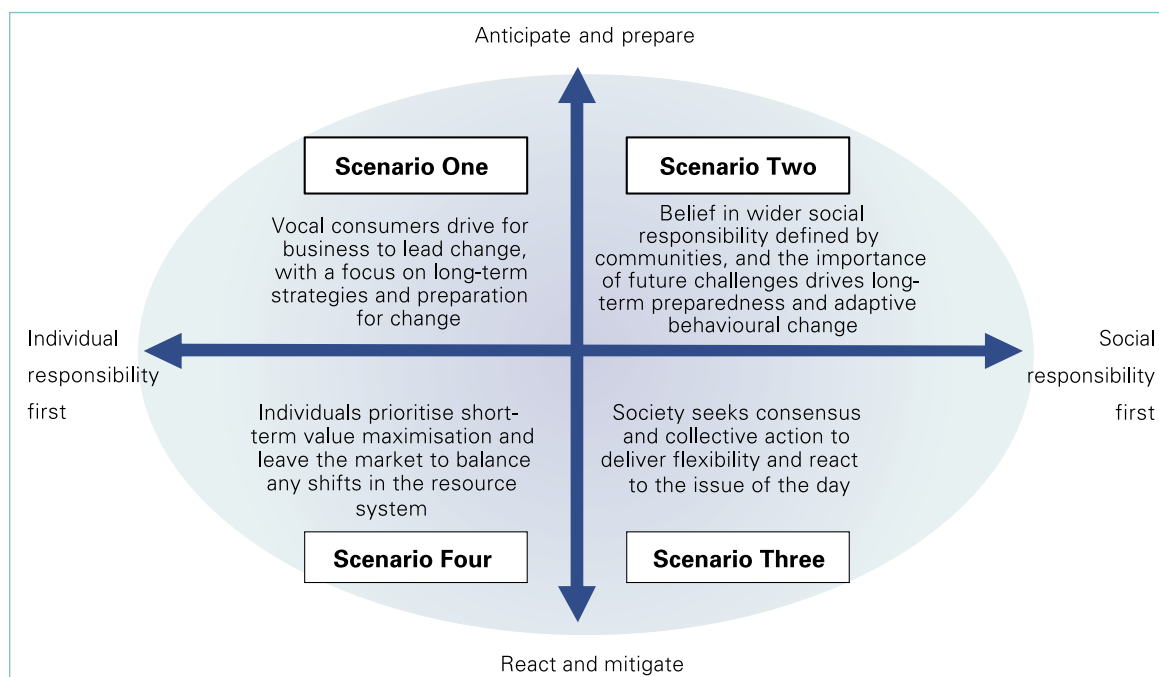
Anticipate and prepare

Scenario One

Vocal consumers drive for business to lead change, with a focus on long-term strategies and preparation for change

Scenario Two

Belief in wider social responsibility defined by communities, and the importance of future challenges drives long-term preparedness and adaptive behavioural change

Individual responsibility first

Social responsibility first

Individuals prioritise short-term value maximisation and leave the market to balance any shifts in the resource system

Society seeks consensus and collective action to deliver flexibility and react to the issue of the day

Scenario Four

Scenario Three

React and mitigate